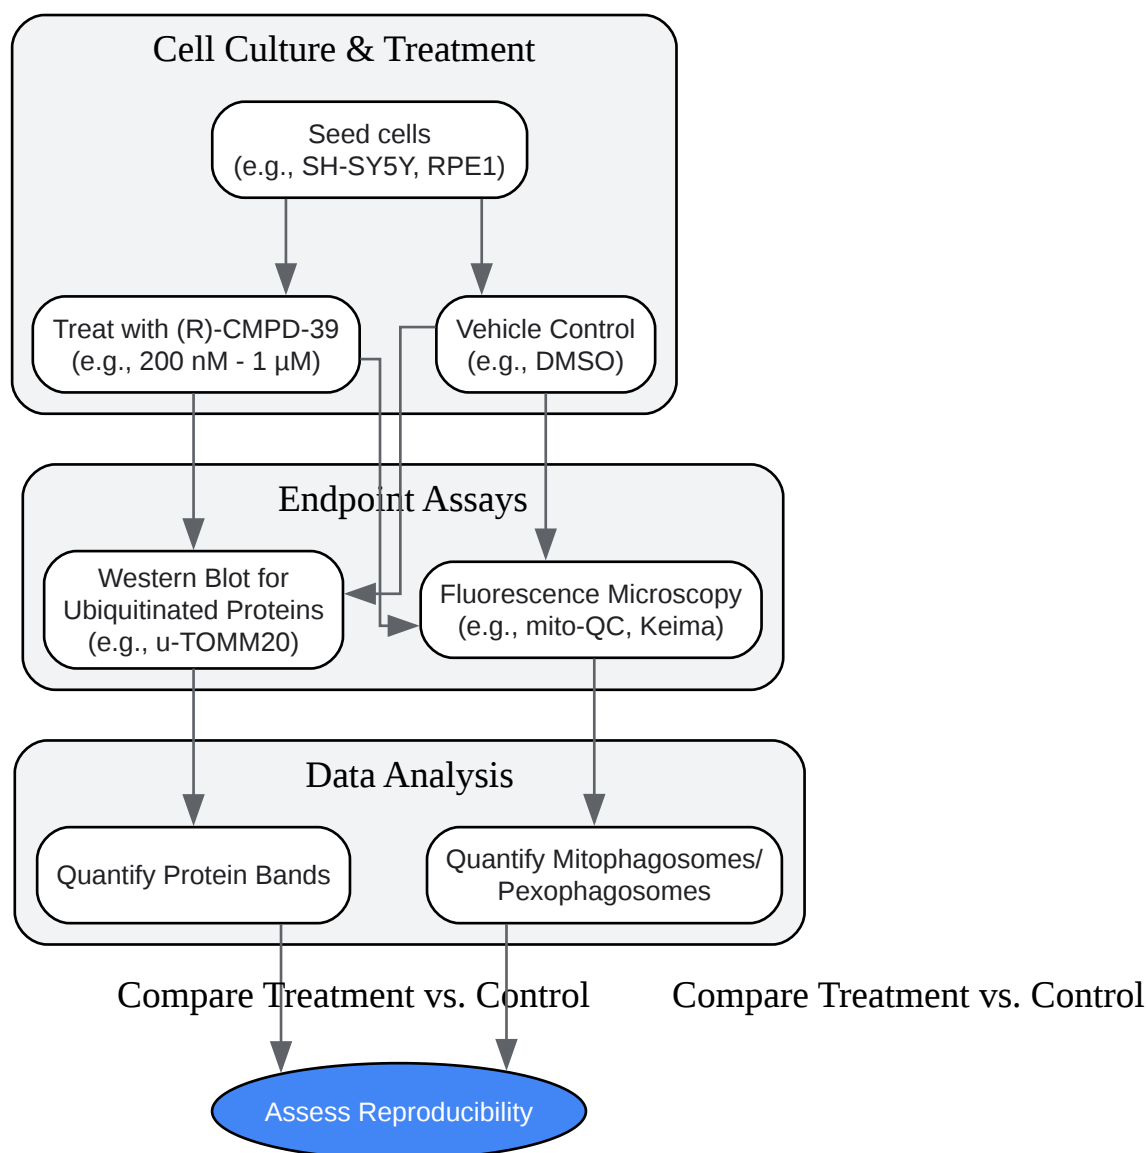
Cell Culture & Treatment

Seed cells
(e.g., SH-SY5Y, RPE1)

Treat with (R)-CMPD-39
(e.g., 200 nM - 1 µM)

Vehicle Control
(e.g., DMSO)

Endpoint Assays

Western Blot for
Ubiquitinated Proteins
(e.g., u-TOMM20)

Fluorescence Microscopy
(e.g., mito-QC, Keima)

Data Analysis

Quantify Protein Bands

Quantify Mitophagosomes/
Pexophagosomes

Compare Treatment vs. Control

Compare Treatment vs. Control

Assess Reproducibility